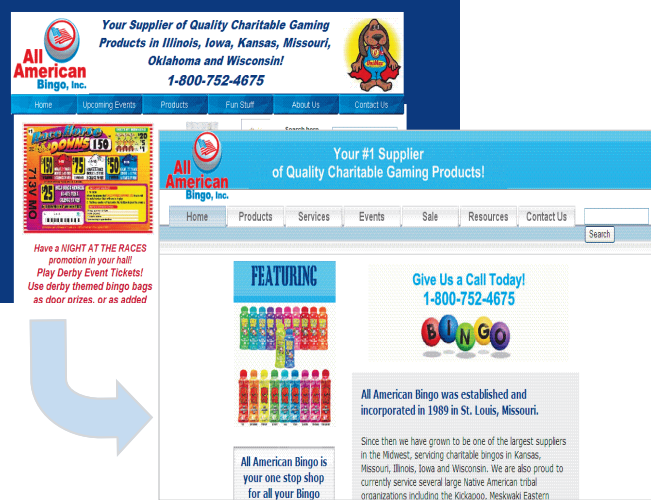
All American Bingo, Inc.

Your Supplier of Quality Charitable Gaming Products in Illinois, Iowa, Kansas, Missouri, Oklahoma and Wisconsin!

1-800-752-4675

Home | Upcoming Events | Products | Fun Stuff | About Us | Contact Us

Search here

Race Horse Downs 150

$150 $75 $50 $25

Have a NIGHT AT THE RACES promotion in your hall! Play Derby Event Tickets! Use derby themed bingo bags as door prizes, or as added

All American Bingo, Inc.

Your #1 Supplier of Quality Charitable Gaming Products!

Home | Products | Services | Events | Sale | Resources | Contact Us

Search

FEATURING

Give Us a Call Today!
1-800-752-4675

BINGO

All American Bingo was established and incorporated in 1989 in St. Louis, Missouri.

Since then we have grown to be one of the largest suppliers in the Midwest, servicing charitable bingos in Kansas, Missouri, Illinois, Iowa and Wisconsin. We are also proud to currently service several large Native American tribal organizations including the Kickapoo, Meskwaki Eastern

All American Bingo is your one stop shop for all your Bingo